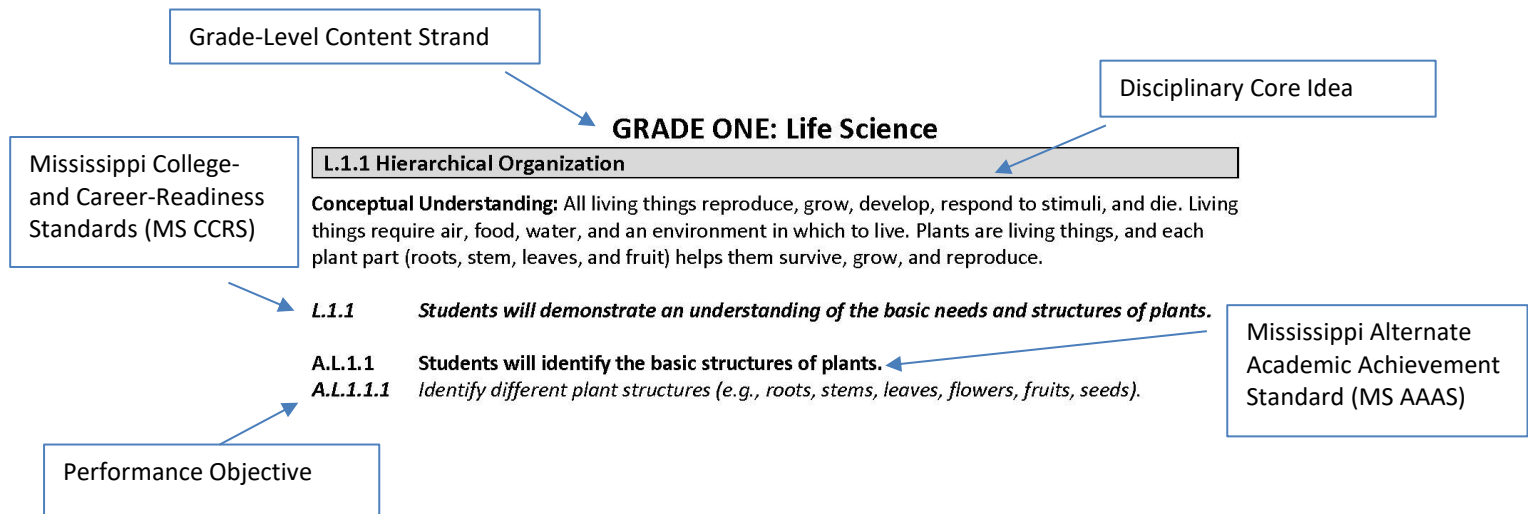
Grade-Level Content Strand

Disciplinary Core Idea

Mississippi College- and Career-Readiness Standards (MS CCRS)

GRADE ONE: Life Science

L.1.1 Hierarchical Organization

**Conceptual Understanding:** All living things reproduce, grow, develop, respond to stimuli, and die. Living things require air, food, water, and an environment in which to live. Plants are living things, and each plant part (roots, stem, leaves, and fruit) helps them survive, grow, and reproduce.

*L.1.1* *Students will demonstrate an understanding of the basic needs and structures of plants.*

Mississippi Alternate Academic Achievement Standard (MS AAAS)

A.L.1.1 Students will identify the basic structures of plants.

*A.L.1.1.1* *Identify different plant structures (e.g., roots, stems, leaves, flowers, fruits, seeds).*

Performance Objective